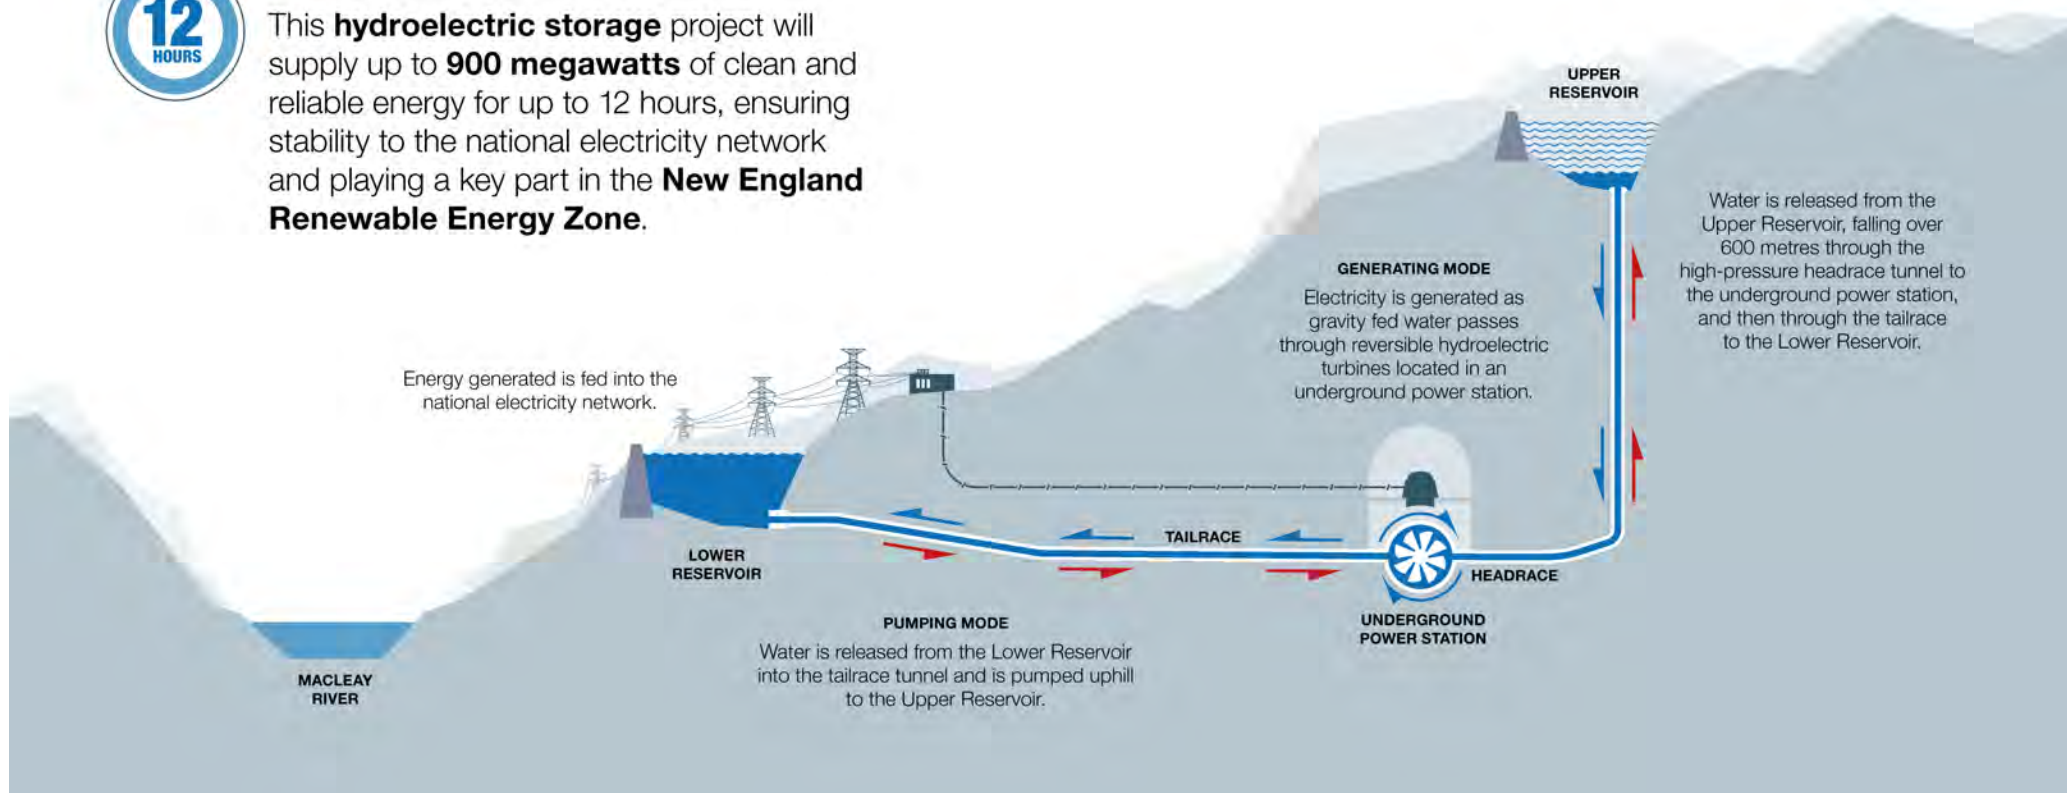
12 HOURS

This **hydroelectric storage** project will supply up to **900 megawatts** of clean and reliable energy for up to 12 hours, ensuring stability to the national electricity network and playing a key part in the **New England Renewable Energy Zone**.

UPPER RESERVOIR

Water is released from the Upper Reservoir, falling over 600 metres through the high-pressure headrace tunnel to the underground power station, and then through the tailrace to the Lower Reservoir.

GENERATING MODE

Electricity is generated as gravity fed water passes through reversible hydroelectric turbines located in an underground power station.

Energy generated is fed into the national electricity network.

TAILRACE

HEADRACE

LOWER RESERVOIR

UNDERGROUND POWER STATION

PUMPING MODE

Water is released from the Lower Reservoir into the tailrace tunnel and is pumped uphill to the Upper Reservoir.

MACLEAY RIVER